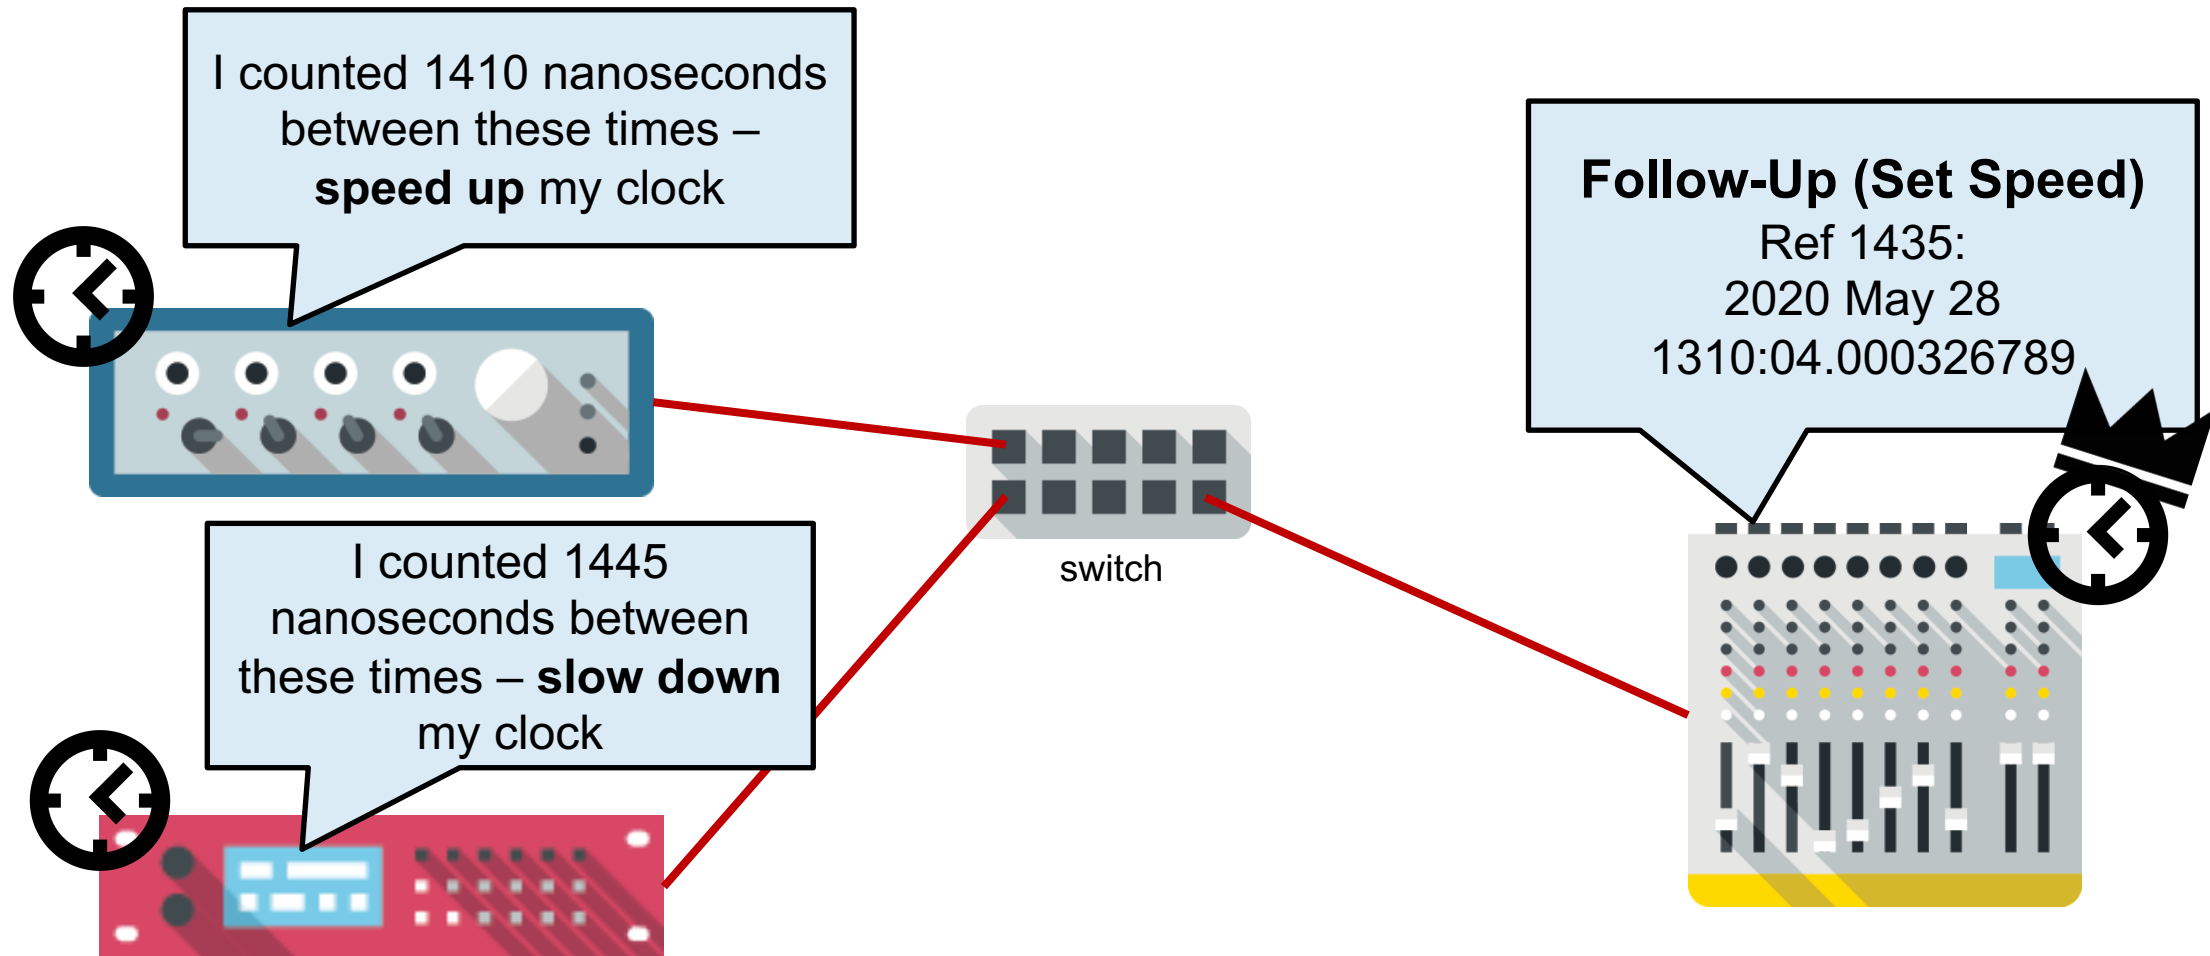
I counted 1410 nanoseconds between these times – **speed up** my clock

Follow-Up (Set Speed)
Ref 1435:
2020 May 28
1310:04.000326789

switch

I counted 1445 nanoseconds between these times – **slow down** my clock